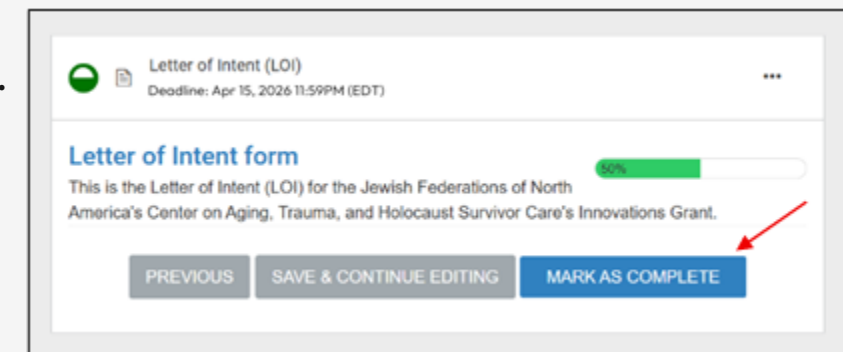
Letter of Intent (LOI)
Deadline: Apr 15, 2026 11:59PM (EDT)

•••

Letter of Intent form

50%

This is the Letter of Intent (LOI) for the Jewish Federations of North America's Center on Aging, Trauma, and Holocaust Survivor Care's Innovations Grant.

PREVIOUS
SAVE & CONTINUE EDITING
MARK AS COMPLETE